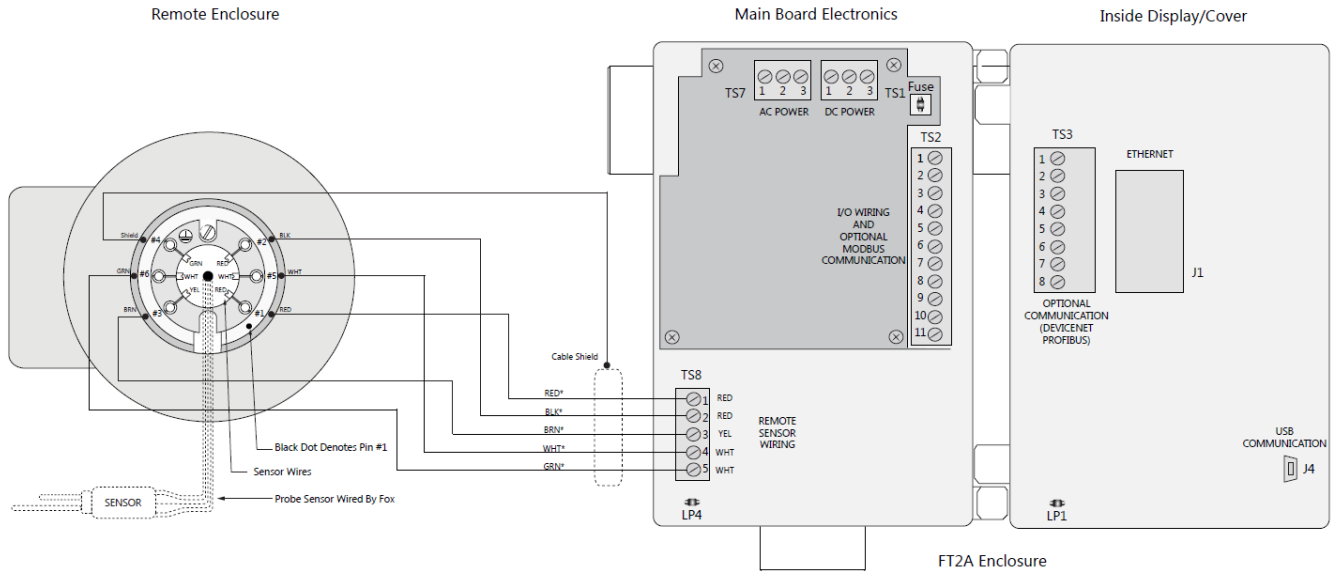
Remote Enclosure

Main Board Electronics

Inside Display/Cover

TS7
1 2 3
AC POWER
1 2 3
DC POWER
TS1
Fuse

TS2
1
2
3
4
5
6
7
8
9
10
11
I/O WIRING AND OPTIONAL MODBUS COMMUNICATION

TS3
1
2
3
4
5
6
7
8
OPTIONAL COMMUNICATION (DEVICENET PROFIBUS)

ETHERNET

J1

Shield
#4
#2
BLK
GRN
RED
GRN
#6
WHT
WHT
#5
WHT
YEL
RED
BRN
#3
#1
RED

Cable Shield

TS8
RED* 1 RED
BLK* 2 RED
BRN* 3 YEL
WHT* 4 WHT
GRN* 5 WHT
REMOTE SENSOR WIRING

USB COMMUNICATION
J4

Black Dot Denotes Pin #1

Sensor Wires

SENSOR

Probe Sensor Wired By Fox

LP4

LP1

FT2A Enclosure